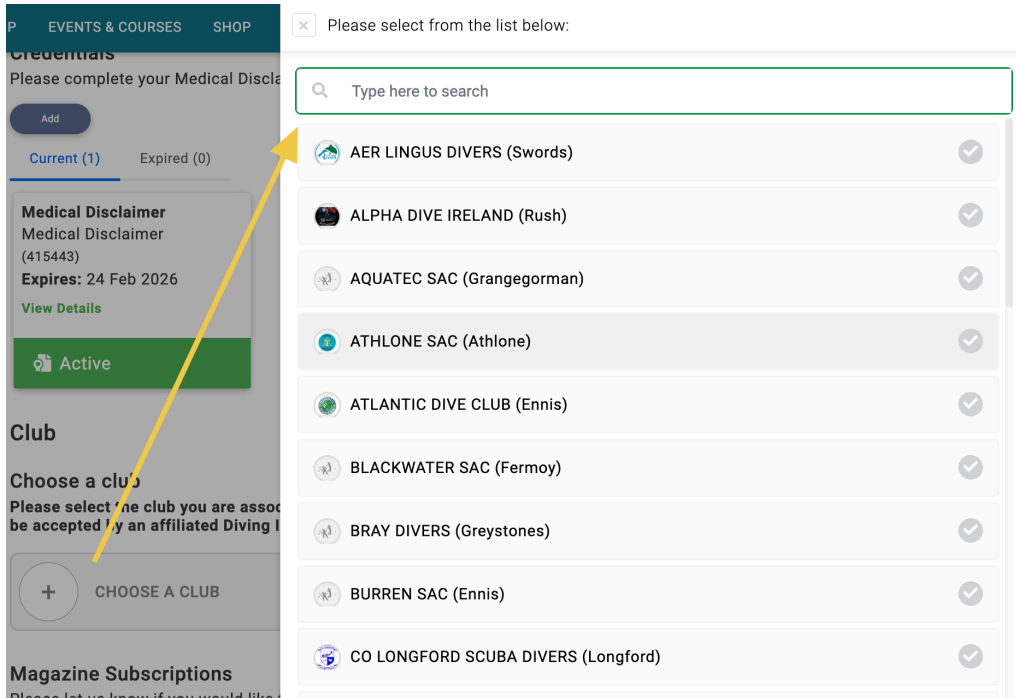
P EVENTS & COURSES SHOP

Credentials

Please complete your Medical Discla

Add

Current (1) Expired (0)

Medical Disclaimer
Medical Disclaimer
(415443)
Expires: 24 Feb 2026
View Details

Active

Club

Choose a club

Please select the club you are asso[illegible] be accepted by an affiliated Diving I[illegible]

+ CHOOSE A CLUB

Magazine Subscriptions

Please let us know if you would like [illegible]

× Please select from the list below:

Type here to search

AER LINGUS DIVERS (Swords)

ALPHA DIVE IRELAND (Rush)

AQUATEC SAC (Grangegorman)

ATHLONE SAC (Athlone)

ATLANTIC DIVE CLUB (Ennis)

BLACKWATER SAC (Fermoy)

BRAY DIVERS (Greystones)

BURREN SAC (Ennis)

CO LONGFORD SCUBA DIVERS (Longford)